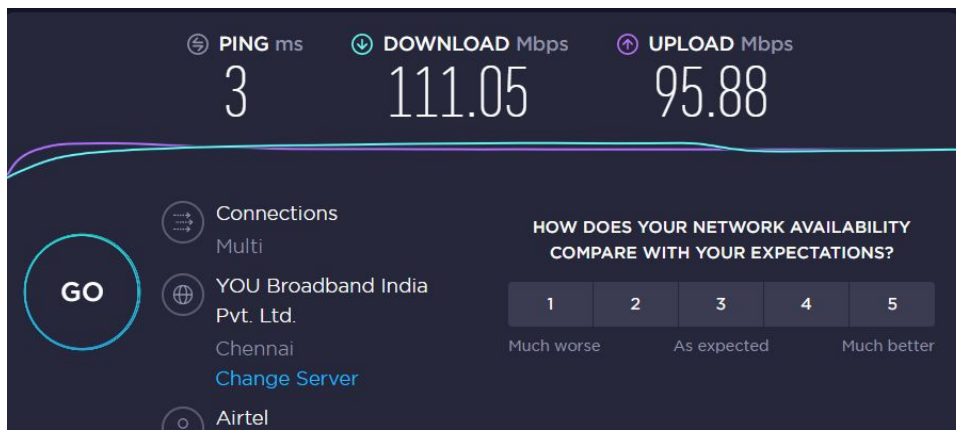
PING ms
3

DOWNLOAD Mbps
111.05

UPLOAD Mbps
95.88

GO

Connections
Multi

YOU Broadband India Pvt. Ltd.
Chennai
Change Server

Airtel

HOW DOES YOUR NETWORK AVAILABILITY COMPARE WITH YOUR EXPECTATIONS?

| 1 | 2 | 3 | 4 | 5 |
|---|---|---|---|---|

Much worse
As expected
Much better